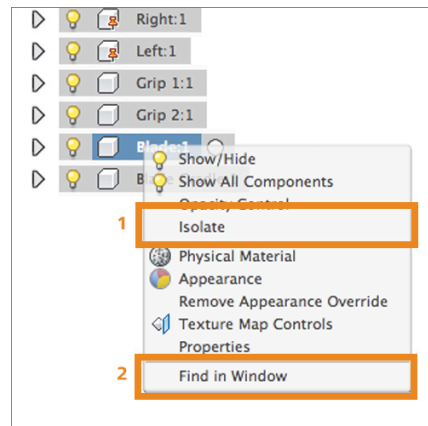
Right:1
Left:1
Grip 1:1
Grip 2:1
Blade:1
B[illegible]
Show/Hide
Show All Components
Opacity Control
1
Isolate
Physical Material
Appearance
Remove Appearance Override
Texture Map Controls
Properties
2
Find in Window